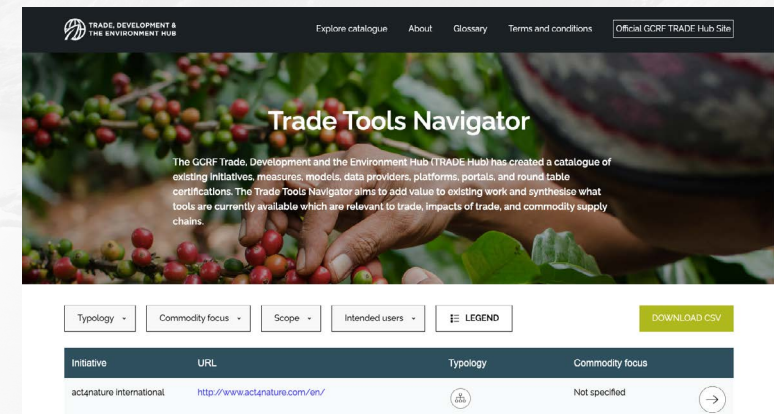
TRADE, DEVELOPMENT & THE ENVIRONMENT HUB

Explore catalogue About Glossary Terms and conditions Official GCRF TRADE Hub Site

Trade Tools Navigator

The GCRF Trade, Development and the Environment Hub (TRADE Hub) has created a catalogue of existing initiatives, measures, models, data providers, platforms, portals, and round table certifications. The Trade Tools Navigator aims to add value to existing work and synthesise what tools are currently available which are relevant to trade, impacts of trade, and commodity supply chains.

Typology Commodity focus Scope Intended users LEGEND DOWNLOAD CSV

| Initiative | URL | Typology | Commodity focus |
|---|---|---|---|
| act4nature international | http://www.act4nature.com/en/ | | Not specified |